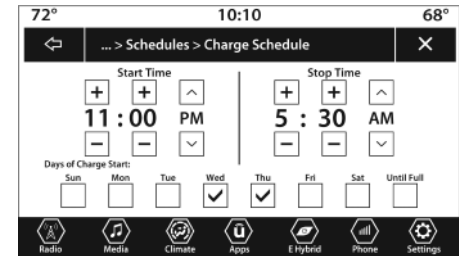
72° 10:10 68°

... > Schedules > Charge Schedule

Start Time

+ +

11 : 00 PM

− −

Stop Time

+ +

5 : 30 AM

− −

Days of Charge Start:

Sun Mon Tue Wed Thu Fri Sat Until Full

Radio Media Climate Apps E Hybrid Phone Settings